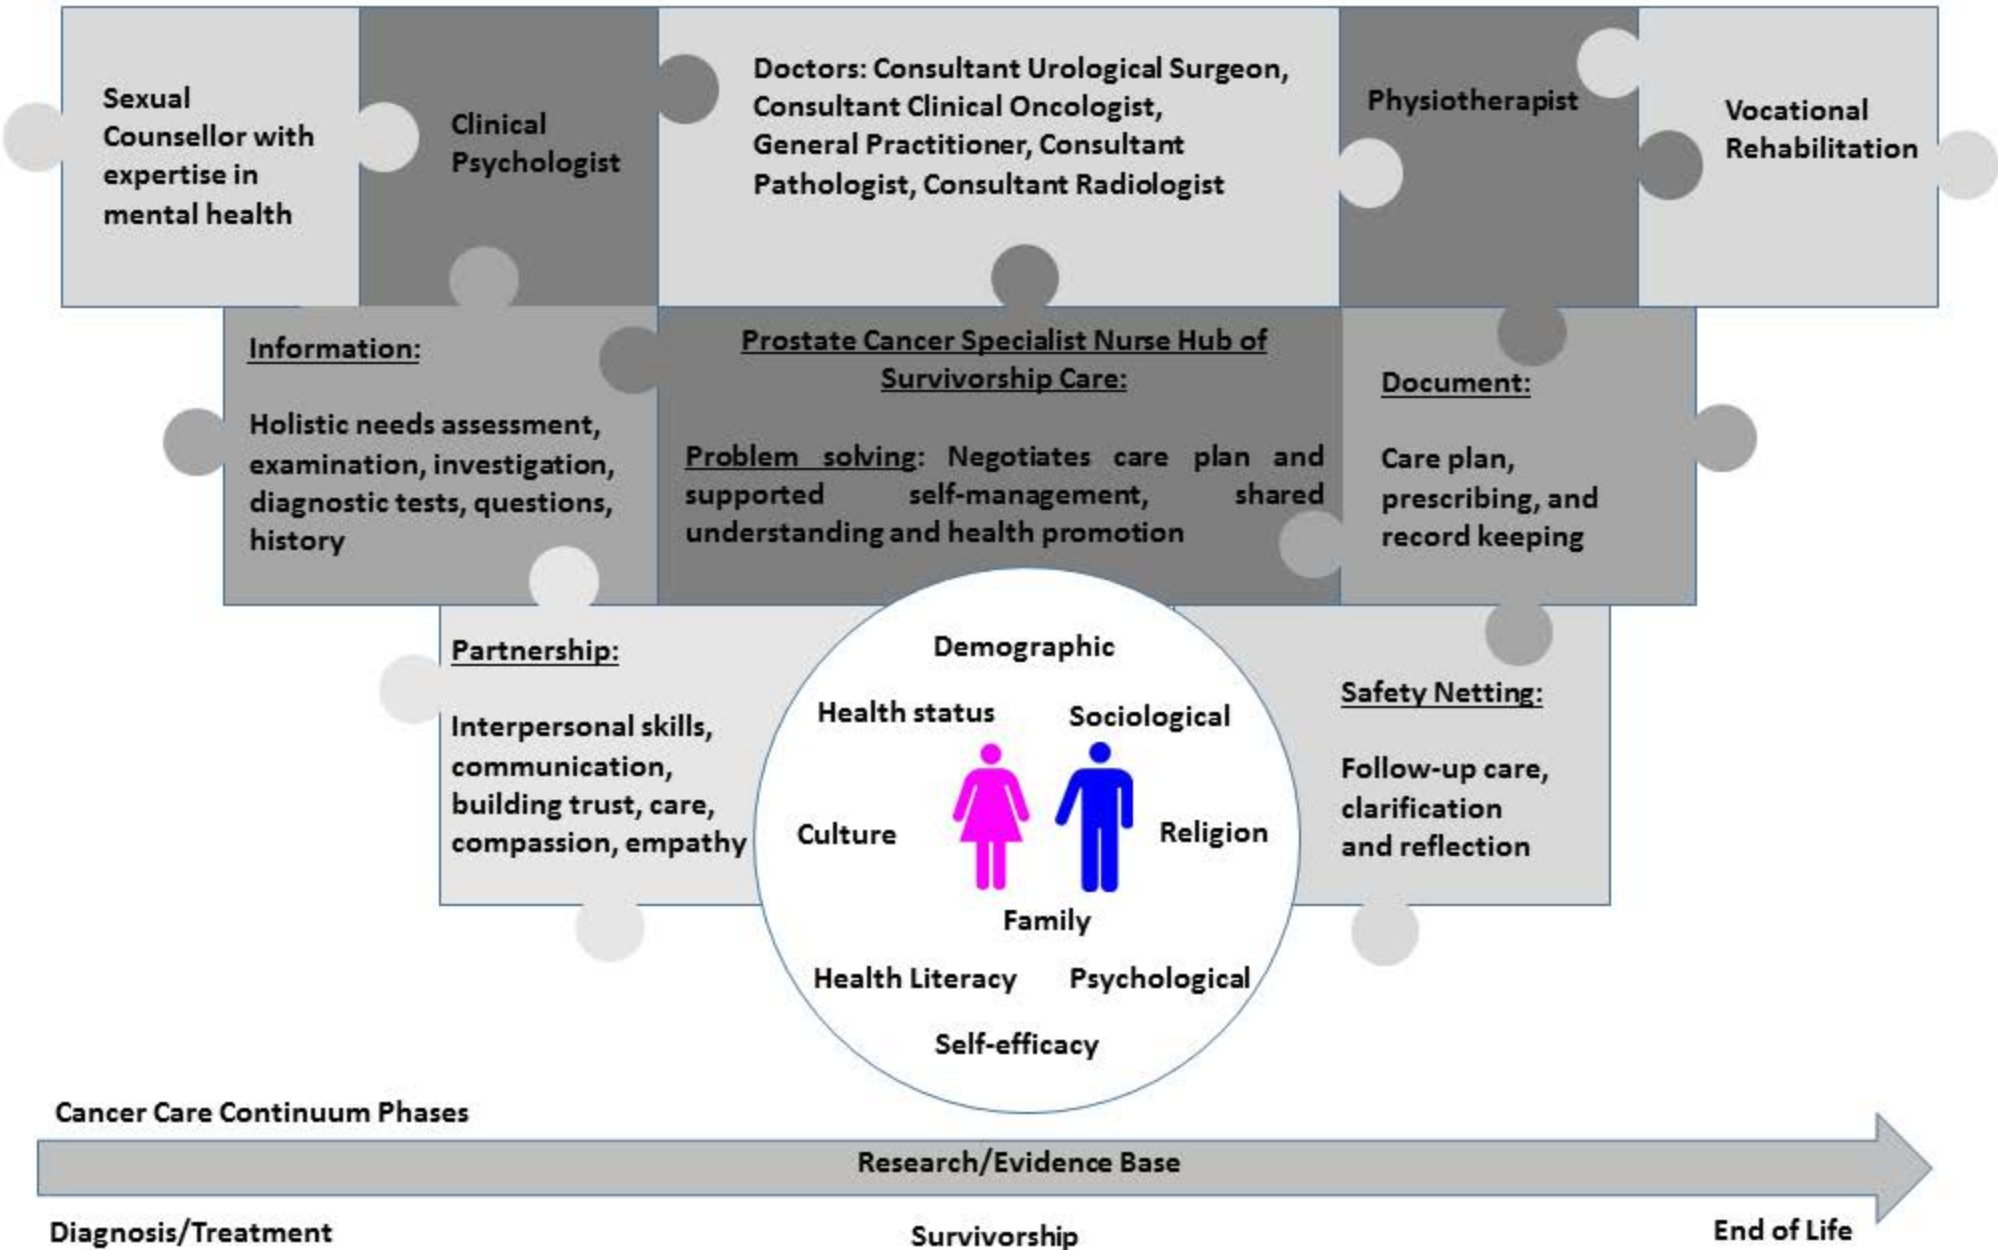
Sexual Counsellor with expertise in mental health

Clinical Psychologist

Doctors: Consultant Urological Surgeon, Consultant Clinical Oncologist, General Practitioner, Consultant Pathologist, Consultant Radiologist

Physiotherapist

Vocational Rehabilitation

Information:

Holistic needs assessment, examination, investigation, diagnostic tests, questions, history

Prostate Cancer Specialist Nurse Hub of Survivorship Care:

Problem solving: Negotiates care plan and supported self-management, shared understanding and health promotion

Document:

Care plan, prescribing, and record keeping

Partnership:

Interpersonal skills, communication, building trust, care, compassion, empathy

Demographic

Health status

Sociological

Culture

Religion

Family

Health Literacy

Psychological

Self-efficacy

Safety Netting:

Follow-up care, clarification and reflection

Cancer Care Continuum Phases

Research/Evidence Base

Diagnosis/Treatment

Survivorship

End of Life